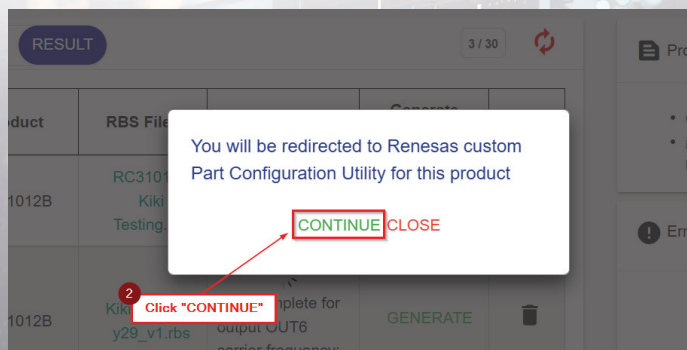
RESULT

3 / 30

oduct

RBS File

Generate

1012B

RC3101

Kiki

Testing.

1012B

Kiki

y29_v1.rbs

mplete for output OUT6 carrier frequency

GENERATE

Pro

Err

You will be redirected to Renesas custom Part Configuration Utility for this product

CONTINUE CLOSE

2

Click "CONTINUE"